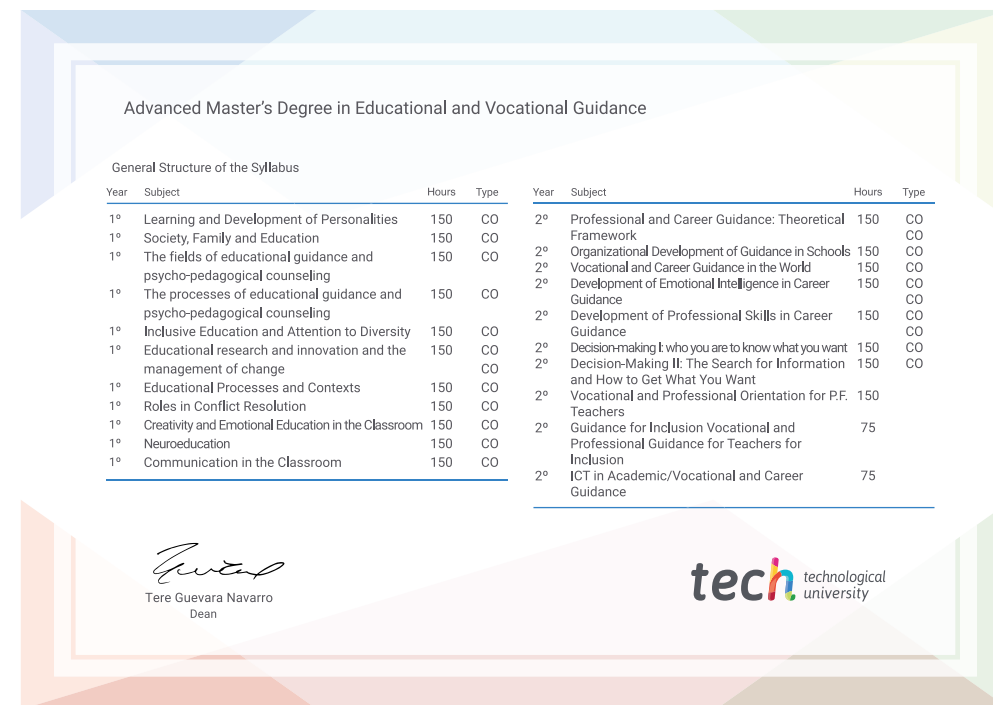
Advanced Master's Degree in Educational and Vocational Guidance

General Structure of the Syllabus

| Year | Subject | Hours | Type |
|---|---|---|---|
| 1º | Learning and Development of Personalities | 150 | CO |
| 1º | Society, Family and Education | 150 | CO |
| 1º | The fields of educational guidance and psycho-pedagogical counseling | 150 | CO |
| 1º | The processes of educational guidance and psycho-pedagogical counseling | 150 | CO |
| 1º | Inclusive Education and Attention to Diversity | 150 | CO |
| 1º | Educational research and innovation and the management of change | 150 | CO CO |
| 1º | Educational Processes and Contexts | 150 | CO |
| 1º | Roles in Conflict Resolution | 150 | CO |
| 1º | Creativity and Emotional Education in the Classroom | 150 | CO |
| 1º | Neuroeducation | 150 | CO |
| 1º | Communication in the Classroom | 150 | CO |

| Year | Subject | Hours | Type |
|---|---|---|---|
| 2º | Professional and Career Guidance: Theoretical Framework | 150 | CO CO |
| 2º | Organizational Development of Guidance in Schools | 150 | CO |
| 2º | Vocational and Career Guidance in the World | 150 | CO |
| 2º | Development of Emotional Intelligence in Career Guidance | 150 | CO CO |
| 2º | Development of Professional Skills in Career Guidance | 150 | CO CO |
| 2º | Decision-making I: who you are to know what you want | 150 | CO |
| 2º | Decision-Making II: The Search for Information and How to Get What You Want | 150 | CO |
| 2º | Vocational and Professional Orientation for P.F. Teachers | 150 | |
| 2º | Guidance for Inclusion Vocational and Professional Guidance for Teachers for Inclusion | 75 | |
| 2º | ICT in Academic/Vocational and Career Guidance | 75 | |

Tere Guevara Navarro
Dean

tech technological university